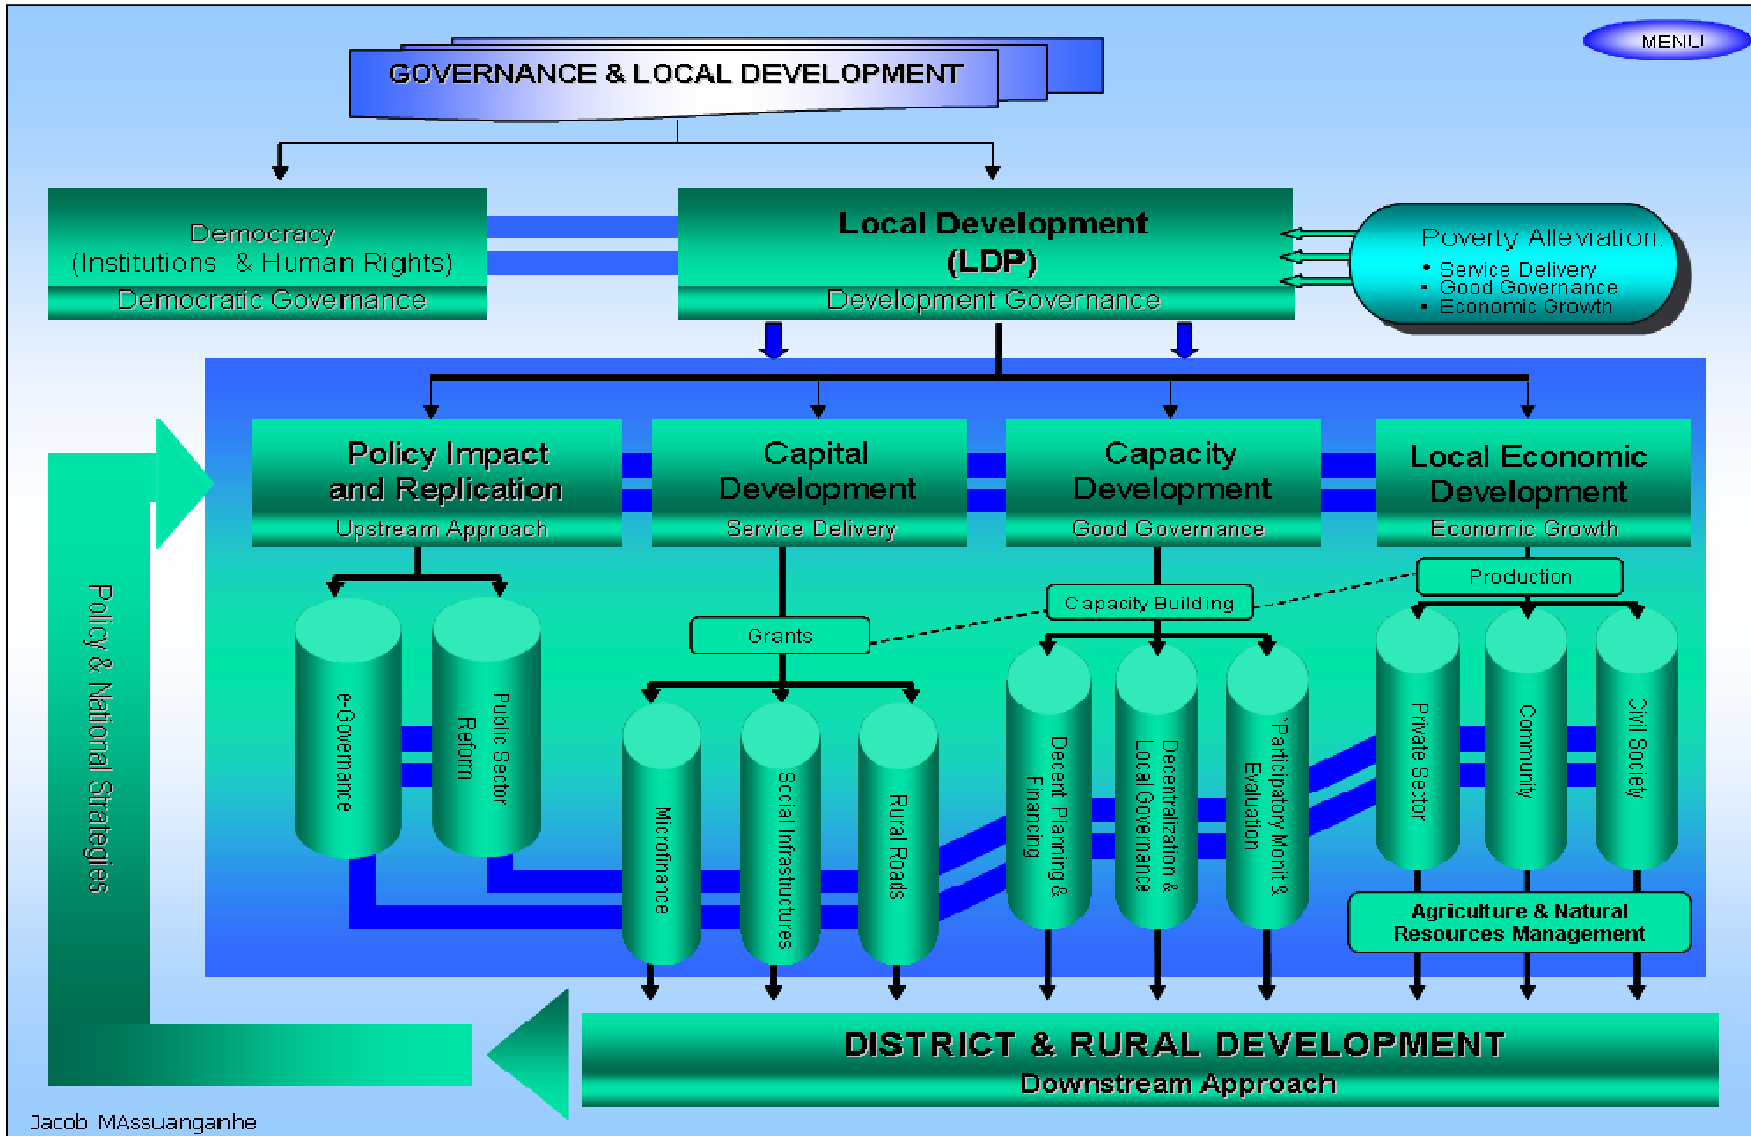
MENU

GOVERNANCE & LOCAL DEVELOPMENT

Democracy
(Institutions & Human Rights)
Democratic Governance

Local Development
(LDP)
Development Governance

Poverty Alleviation
• Service Delivery
• Good Governance
• Economic Growth

Policy & National Strategies

Policy Impact and Replication
Upstream Approach

Capital Development
Service Delivery

Capacity Development
Good Governance

Local Economic Development
Economic Growth

e-Governance

Public Sector Reform

Grants

Microfinance

Social Infrastructures

Rural Roads

Capacity Building

Decent Planning & Financing

Decentralization & Local Governance

Participatory Monit & Evaluation

Production

Private Sector

Community

Civil Society

Agriculture & Natural Resources Management

DISTRICT & RURAL DEVELOPMENT
Downstream Approach

Jacob MAssuanganhe